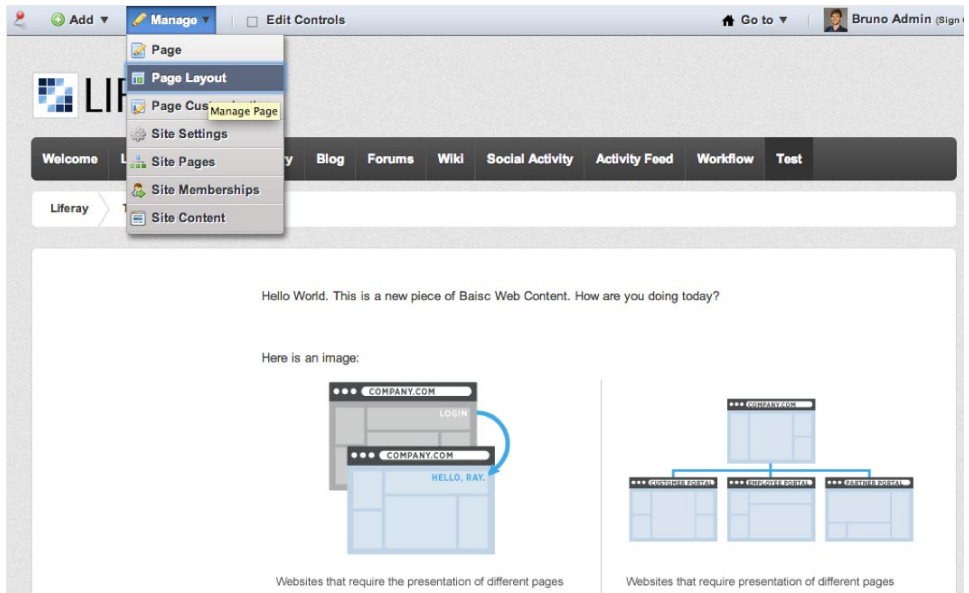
Add ▼ Manage ▼ Edit Controls Go to ▼ Bruno Admin (Sign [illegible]

Page
Page Layout
Page Cus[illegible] Manage Page
Site Settings
Site Pages
Site Memberships
Site Content

LIF

Welcome L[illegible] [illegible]y Blog Forums Wiki Social Activity Activity Feed Workflow Test

Liferay T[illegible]

Hello World. This is a new piece of Baisc Web Content. How are you doing today?

Here is an image:

COMPANY.COM
LOGIN
COMPANY.COM
HELLO, RAY.

COMPANY.COM
CUSTOMER PORTAL
EMPLOYEE PORTAL
PARTNER PORTAL

Websites that require the presentation of different pages

Websites that require presentation of different pages